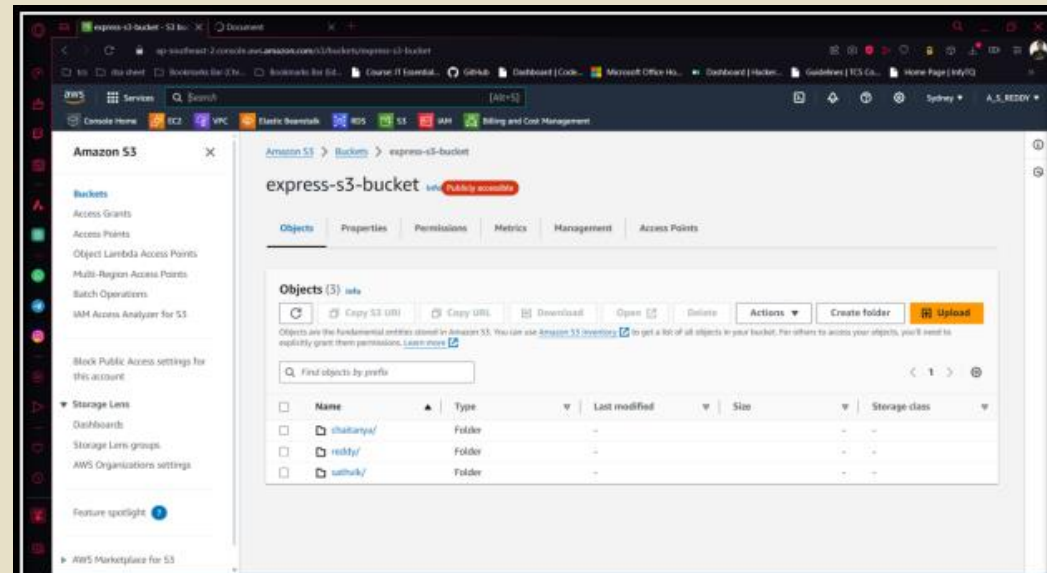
express-s3-bucket - S3 bu ×   Document

ap-southeast-2.console.aws.amazon.com/s3/buckets/express-s3-bucket

Course IT Essential   GitHub   Dashboard | Code...   Microsoft Office Ho...   Dashboard | Hacker...   Guidelines | TCS Co...   Home Page | InfyTQ

aws   Services   Search   [Alt+S]   Sydney ▾   A_S_REDDY ▾

Console Home   EC2   VPC   Elastic Beanstalk   RDS   S3   IAM   Billing and Cost Management

Amazon S3 ×

Buckets
Access Grants
Access Points
Object Lambda Access Points
Multi-Region Access Points
Batch Operations
IAM Access Analyzer for S3

Block Public Access settings for this account

▼ Storage Lens
Dashboards
Storage Lens groups
AWS Organizations settings

Feature spotlight

▶ AWS Marketplace for S3

Amazon S3 > Buckets > express-s3-bucket

express-s3-bucket Info Publicly accessible

Objects   Properties   Permissions   Metrics   Management   Access Points

Objects (3) Info

Copy S3 URI   Copy URL   Download   Open   Delete   Actions ▼   Create folder   Upload

Objects are the fundamental entities stored in Amazon S3. You can use Amazon S3 inventory to get a list of all objects in your bucket. For others to access your objects, you'll need to explicitly grant them permissions. Learn more

Find objects by prefix

< 1 >

| Name | Type | Last modified | Size | Storage class |
|---|---|---|---|---|
| chaitanya/ | Folder | - | - | - |
| reddy/ | Folder | - | - | - |
| sathvik/ | Folder | - | - | - |